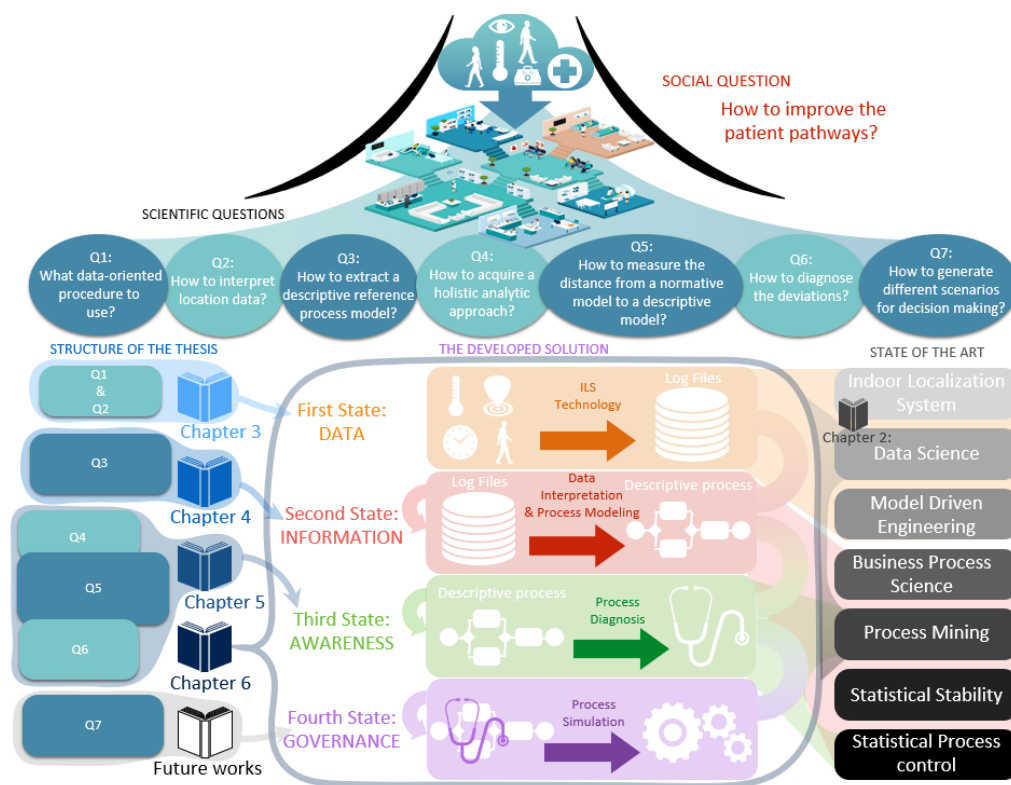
SOCIAL QUESTION
How to improve the patient pathways?

SCIENTIFIC QUESTIONS

Q1: What data-oriented procedure to use?

Q2: How to interpret location data?

Q3: How to extract a descriptive reference process model?

Q4: How to acquire a holistic analytic approach?

Q5: How to measure the distance from a normative model to a descriptive model?

Q6: How to diagnose the deviations?

Q7: How to generate different scenarios for decision making?

STRUCTURE OF THE THESIS

THE DEVELOPED SOLUTION

STATE OF THE ART

Q1 & Q2
Chapter 3

Q3
Chapter 4

Q4
Q5
Chapter 5
Q6
Chapter 6

Q7
Future works

First State: DATA
ILS Technology
Log Files

Second State: INFORMATION
Log Files
Data Interpretation & Process Modeling
Descriptive process

Third State: AWARENESS
Descriptive process
Process Diagnosis

Fourth State: GOVERNANCE
Process Simulation

Indoor Localization System
Chapter 2:
Data Science
Model Driven Engineering
Business Process Science
Process Mining
Statistical Stability
Statistical Process control